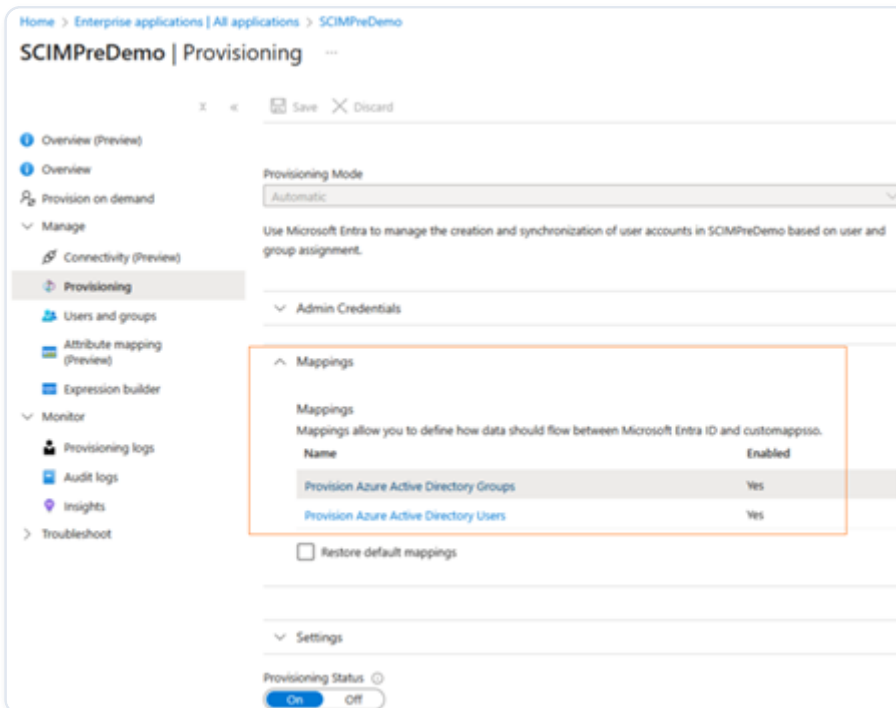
Home > Enterprise applications | All applications > SCIMPreDemo

SCIMPreDemo | Provisioning ...

Save Discard

Overview (Preview)
Overview
Provision on demand
Manage
Connectivity (Preview)
Provisioning
Users and groups
Attribute mapping (Preview)
Expression builder
Monitor
Provisioning logs
Audit logs
Insights
Troubleshoot

Provisioning Mode
Automatic

Use Microsoft Entra to manage the creation and synchronization of user accounts in SCIMPreDemo based on user and group assignment.

Admin Credentials

Mappings

Mappings
Mappings allow you to define how data should flow between Microsoft Entra ID and customappsso.

| Name | Enabled |
|---|---|
| Provision Azure Active Directory Groups | Yes |
| Provision Azure Active Directory Users | Yes |

Restore default mappings

Settings

Provisioning Status
On Off